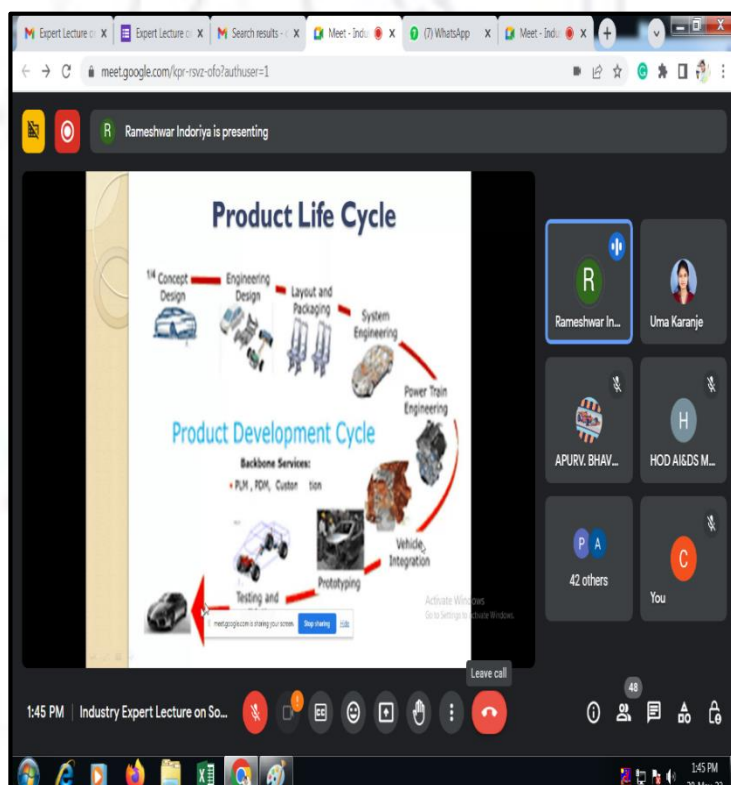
Expert Lecture o X
Expert Lecture o X
Search results - X
Meet - Indu X
(7) WhatsApp X
Meet - Indu X

meet.google.com/kpr-rsvz-ofo?authuser=1

Rameshwar Indoriya is presenting

Product Life Cycle

1/4 Concept Design
Engineering Design
Layout and Packaging
System Engineering
Power Train Engineering
Product Development Cycle
Backbone Services:
• PLM , PDM, Custon tion
Vehicle Integration
Prototyping
Testing and
meet.google.com is sharing your screen. Stop sharing Hide
Activate Windows
Go to Settings to activate Windows.

Rameshwar In...
Uma Karanje
APURV. BHAV...
HOD AI&DS M...
42 others
You

Leave call
48
1:45 PM | Industry Expert Lecture on So...

1:45 PM